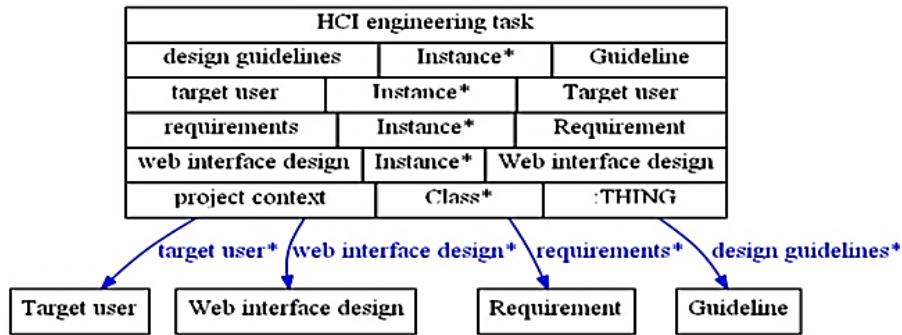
| HCI engineering task | | |
|---|---|---|
| design guidelines | Instance* | Guideline |
| target user | Instance* | Target user |
| requirements | Instance* | Requirement |
| web interface design | Instance* | Web interface design |
| project context | Class* | :THING |

target user*
web interface design*
requirements*
design guidelines*

Target user
Web interface design
Requirement
Guideline